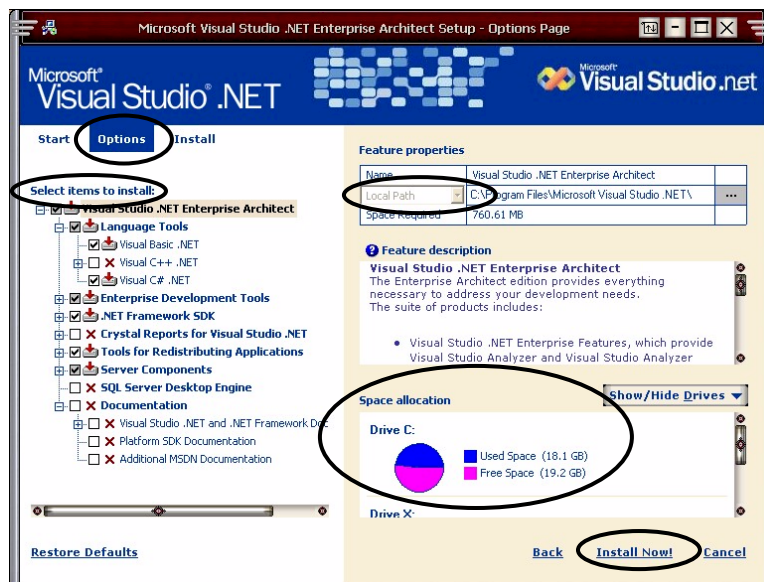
Microsoft Visual Studio .NET Enterprise Architect Setup - Options Page

Microsoft® Visual Studio® .NET

Microsoft® Visual Studio.net

Start Options Install

Select items to install:

Visual Studio .NET Enterprise Architect
Language Tools
Visual Basic .NET
Visual C++ .NET
Visual C# .NET
Enterprise Development Tools
.NET Framework SDK
Crystal Reports for Visual Studio .NET
Tools for Redistributing Applications
Server Components
SQL Server Desktop Engine
Documentation
Visual Studio .NET and .NET Framework Doc
Platform SDK Documentation
Additional MSDN Documentation

Restore Defaults

Feature properties

| Name | Visual Studio .NET Enterprise Architect | |
|---|---|---|
| Local Path | C:\Program Files\Microsoft Visual Studio .NET\ | ... |
| Space Required | 760.61 MB | |

Feature description

Visual Studio .NET Enterprise Architect
The Enterprise Architect edition provides everything necessary to address your development needs.
The suite of products includes:

• Visual Studio .NET Enterprise Features, which provide Visual Studio Analyzer and Visual Studio Analyzer

Space allocation

Show/Hide Drives

Drive C:

Used Space (18.1 GB)
Free Space (19.2 GB)

Drive X:

Back Install Now! Cancel